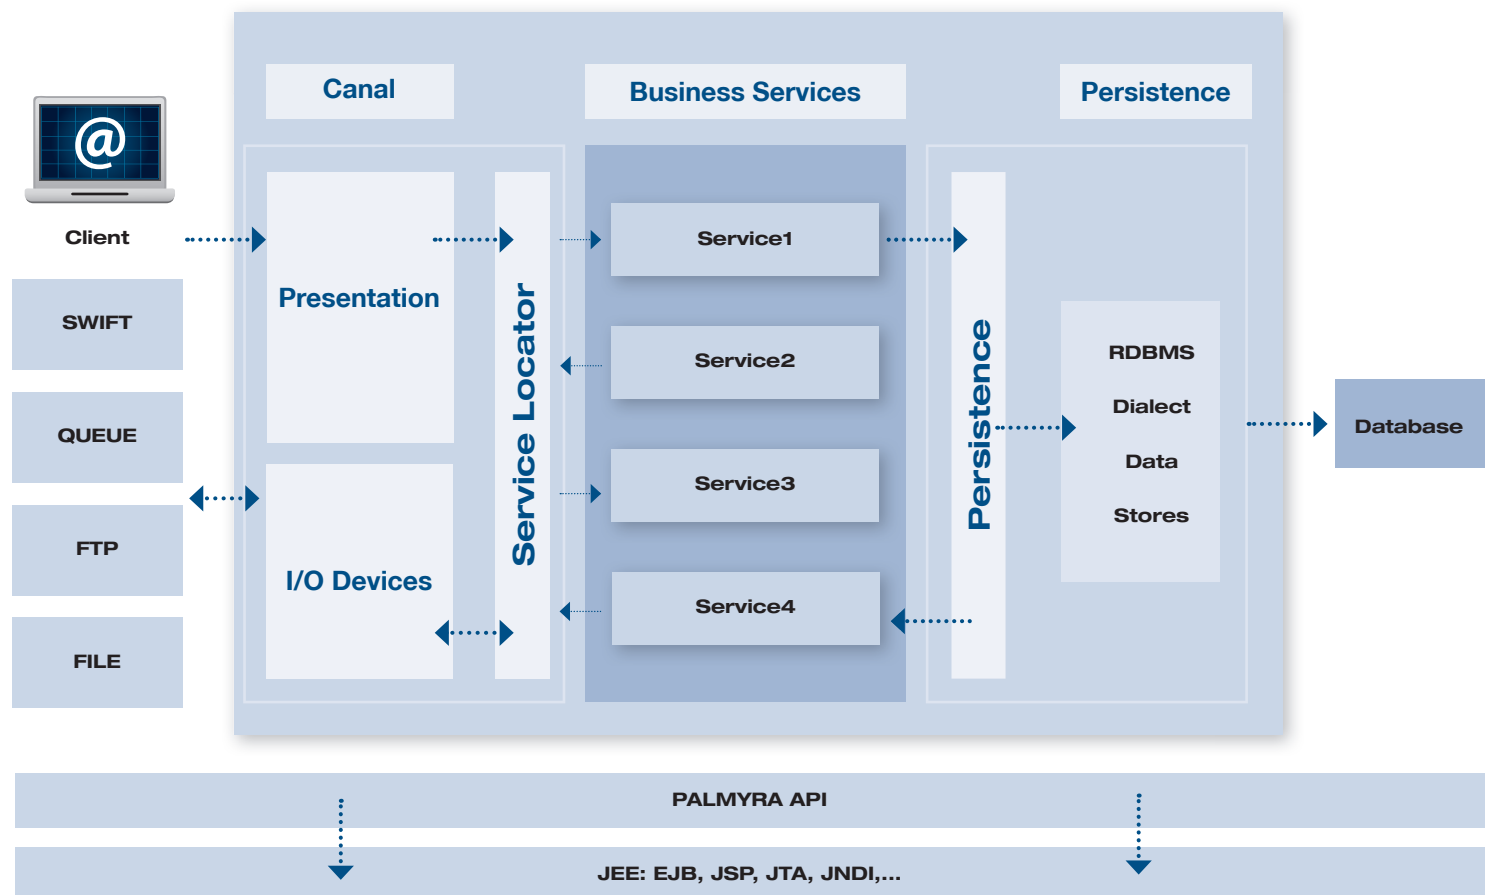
@

Client

SWIFT

QUEUE

FTP

FILE

Canal

Presentation

I/O Devices

Service Locator

Business Services

Service1

Service2

Service3

Service4

Persistence

Persistence

RDBMS

Dialect

Data

Stores

Database

PALMYRA API

JEE: EJB, JSP, JTA, JNDI,...